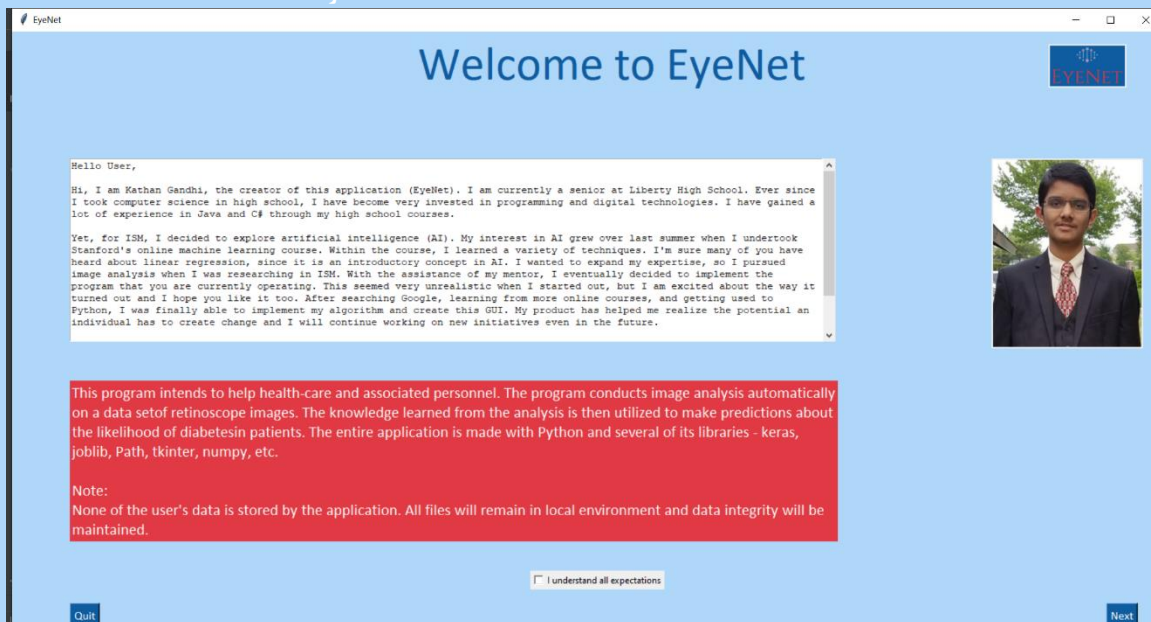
EyeNet

Welcome to EyeNet

EYENET

Hello User,

Hi, I am Kathan Gandhi, the creator of this application (EyeNet). I am currently a senior at Liberty High School. Ever since I took computer science in high school, I have become very invested in programming and digital technologies. I have gained a lot of experience in Java and C# through my high school courses.

Yet, for ISM, I decided to explore artificial intelligence (AI). My interest in AI grew over last summer when I undertook Stanford's online machine learning course. Within the course, I learned a variety of techniques. I'm sure many of you have heard about linear regression, since it is an introductory concept in AI. I wanted to expand my expertise, so I pursued image analysis when I was researching in ISM. With the assistance of my mentor, I eventually decided to implement the program that you are currently operating. This seemed very unrealistic when I started out, but I am excited about the way it turned out and I hope you like it too. After searching Google, learning from more online courses, and getting used to Python, I was finally able to implement my algorithm and create this GUI. My product has helped me realize the potential an individual has to create change and I will continue working on new initiatives even in the future.

This program intends to help health-care and associated personnel. The program conducts image analysis automatically on a data setof retinoscope images. The knowledge learned from the analysis is then utilized to make predictions about the likelihood of diabetesin patients. The entire application is made with Python and several of its libraries - keras, joblib, Path, tkinter, numpy, etc.

Note:
None of the user's data is stored by the application. All files will remain in local environment and data integrity will be maintained.

I understand all expectations

Quit

Next